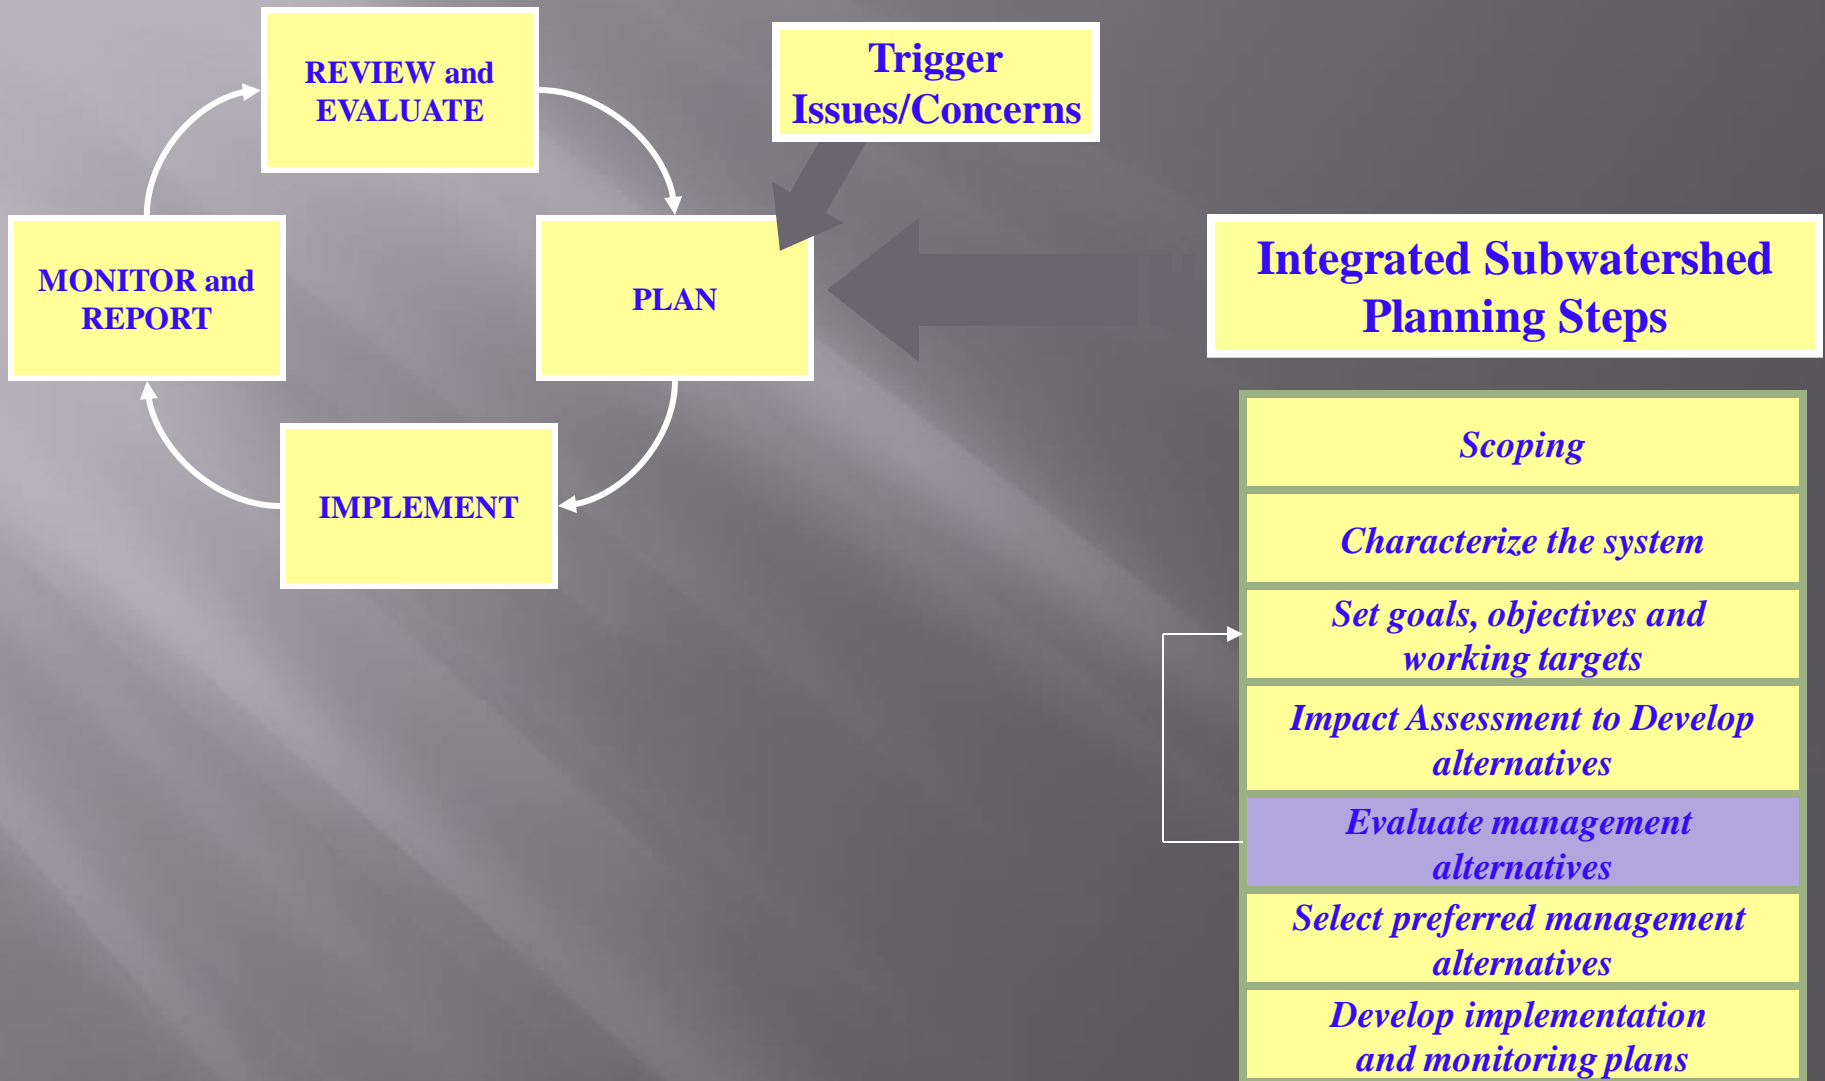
REVIEW and EVALUATE

Trigger Issues/Concerns

MONITOR and REPORT

PLAN

IMPLEMENT

Integrated Subwatershed Planning Steps

Scoping

Characterize the system

Set goals, objectives and working targets

Impact Assessment to Develop alternatives

Evaluate management alternatives

Select preferred management alternatives

Develop implementation and monitoring plans